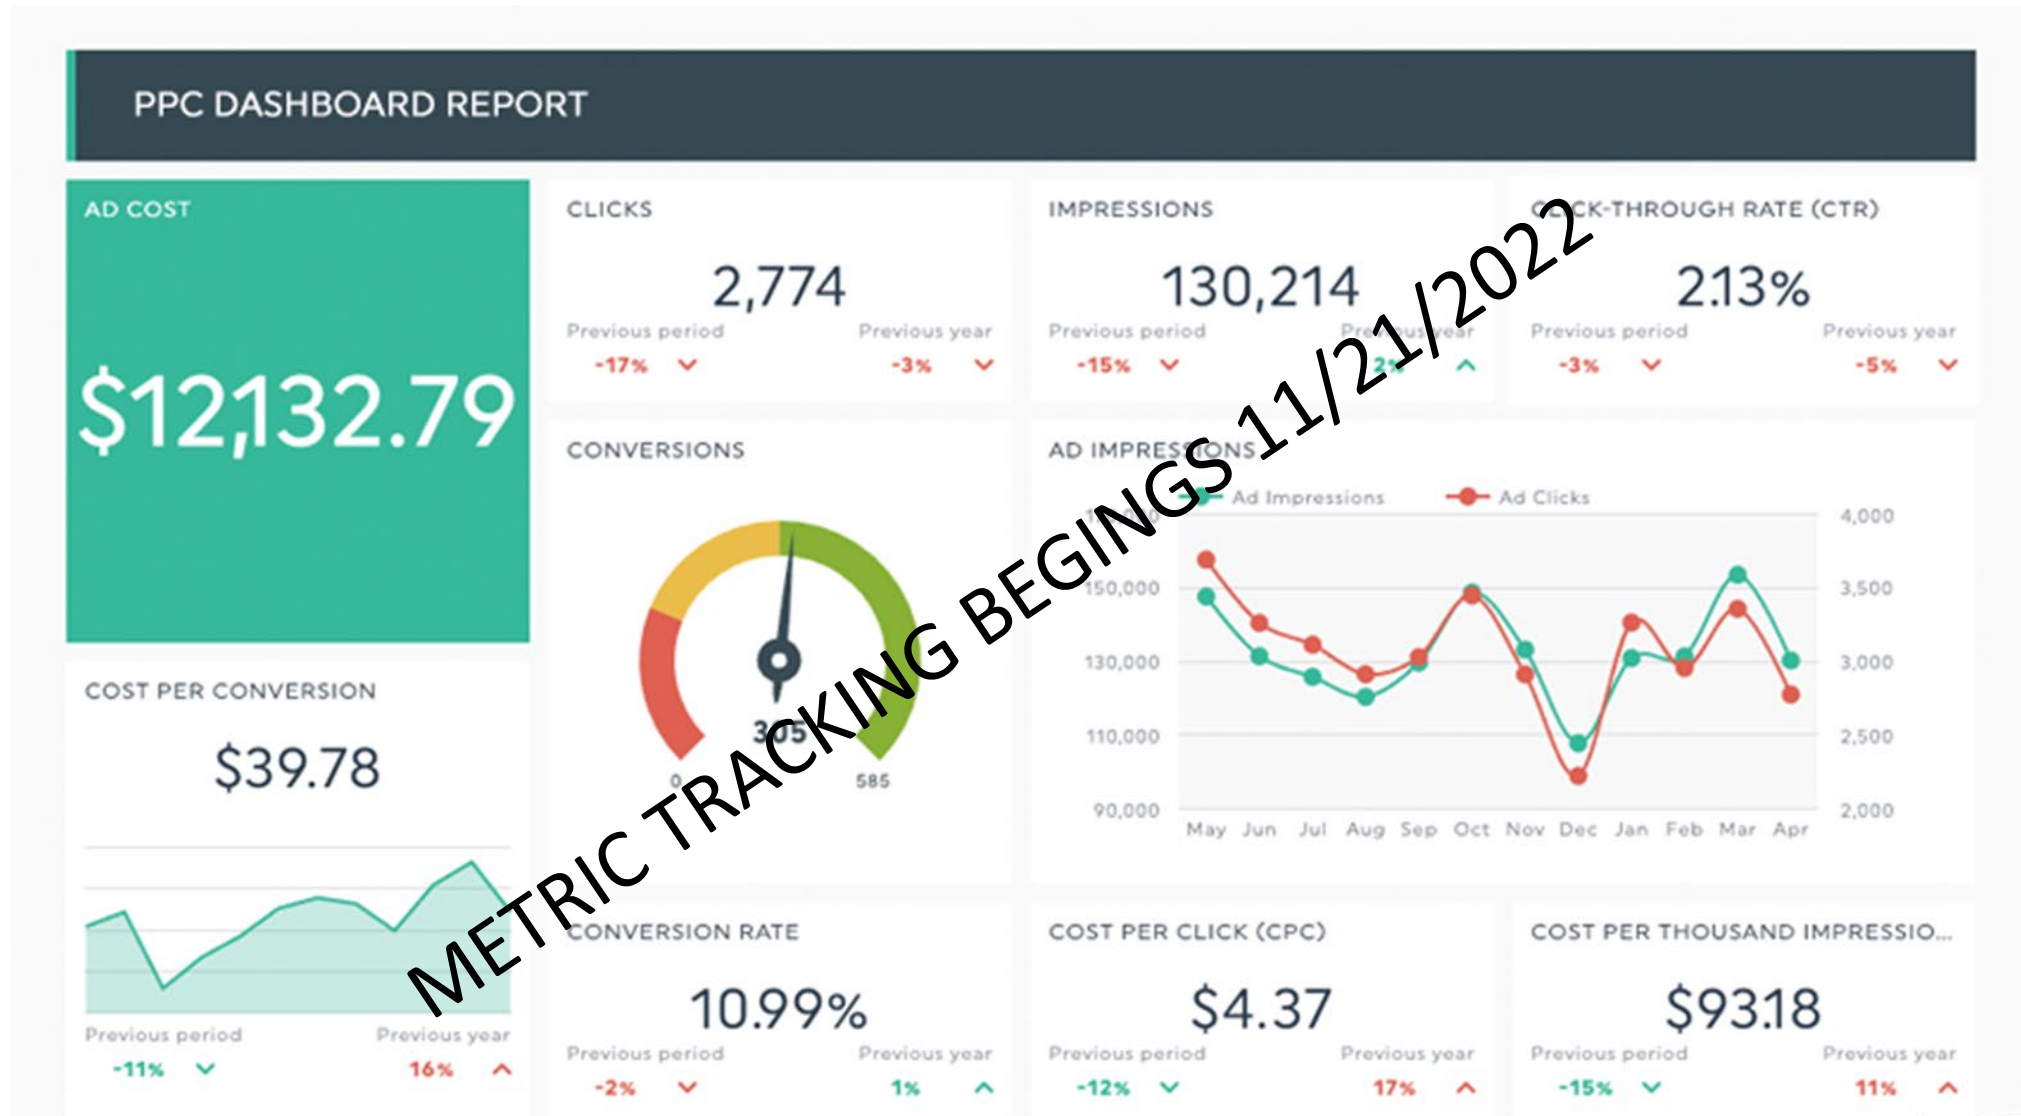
PPC DASHBOARD REPORT

AD COST

$12,132.79

CLICKS

2,774

Previous period -17%

Previous year -3%

IMPRESSIONS

130,214

Previous period -15%

Previous year 2%

CLICK-THROUGH RATE (CTR)

2.13%

Previous period -3%

Previous year -5%

CONVERSIONS

305

0

585

AD IMPRESSIONS

Ad Impressions

Ad Clicks

150,000

130,000

110,000

90,000

4,000

3,500

3,000

2,500

2,000

May Jun Jul Aug Sep Oct Nov Dec Jan Feb Mar Apr

COST PER CONVERSION

$39.78

Previous period -11%

Previous year 16%

CONVERSION RATE

10.99%

Previous period -2%

Previous year 1%

COST PER CLICK (CPC)

$4.37

Previous period -12%

Previous year 17%

COST PER THOUSAND IMPRESSIO...

$93.18

Previous period -15%

Previous year 11%

METRIC TRACKING BEGINGS 11/21/2022